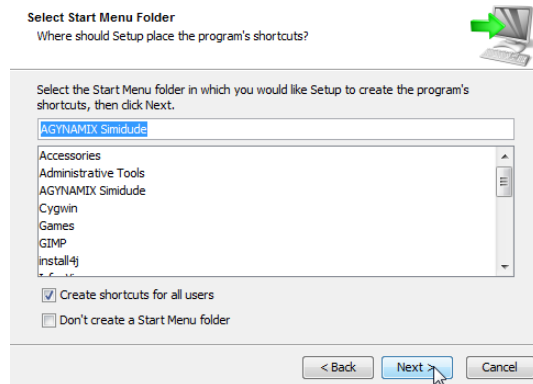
Select Start Menu Folder
Where should Setup place the program's shortcuts?

Select the Start Menu folder in which you would like Setup to create the program's shortcuts, then click Next.

AGYNAMIX Simidude

Accessories
Administrative Tools
AGYNAMIX Simidude
Cygwin
Games
GIMP
install4j
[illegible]

Create shortcuts for all users

Don't create a Start Menu folder

< Back
Next >
Cancel